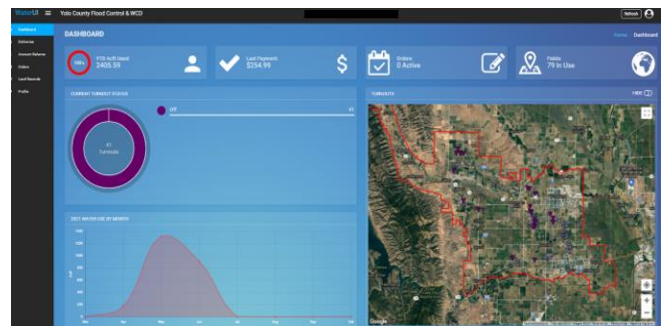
WaterUI ≡ Yolo County Flood Control & WCD

Refresh

Dashboard
Deliveries
Account Balance
Orders
Land Records
Profile

DASHBOARD

Home / Dashboard

100% YTD AcFt Used 2405.59

Last Payment $254.99

Orders 0 Active

Fields 79 In Use

CURRENT TURNOUT STATUS

OFF 61

61 Turnouts

TURNOUTS

VIEW

2021 WATER USE BY MONTH

Google